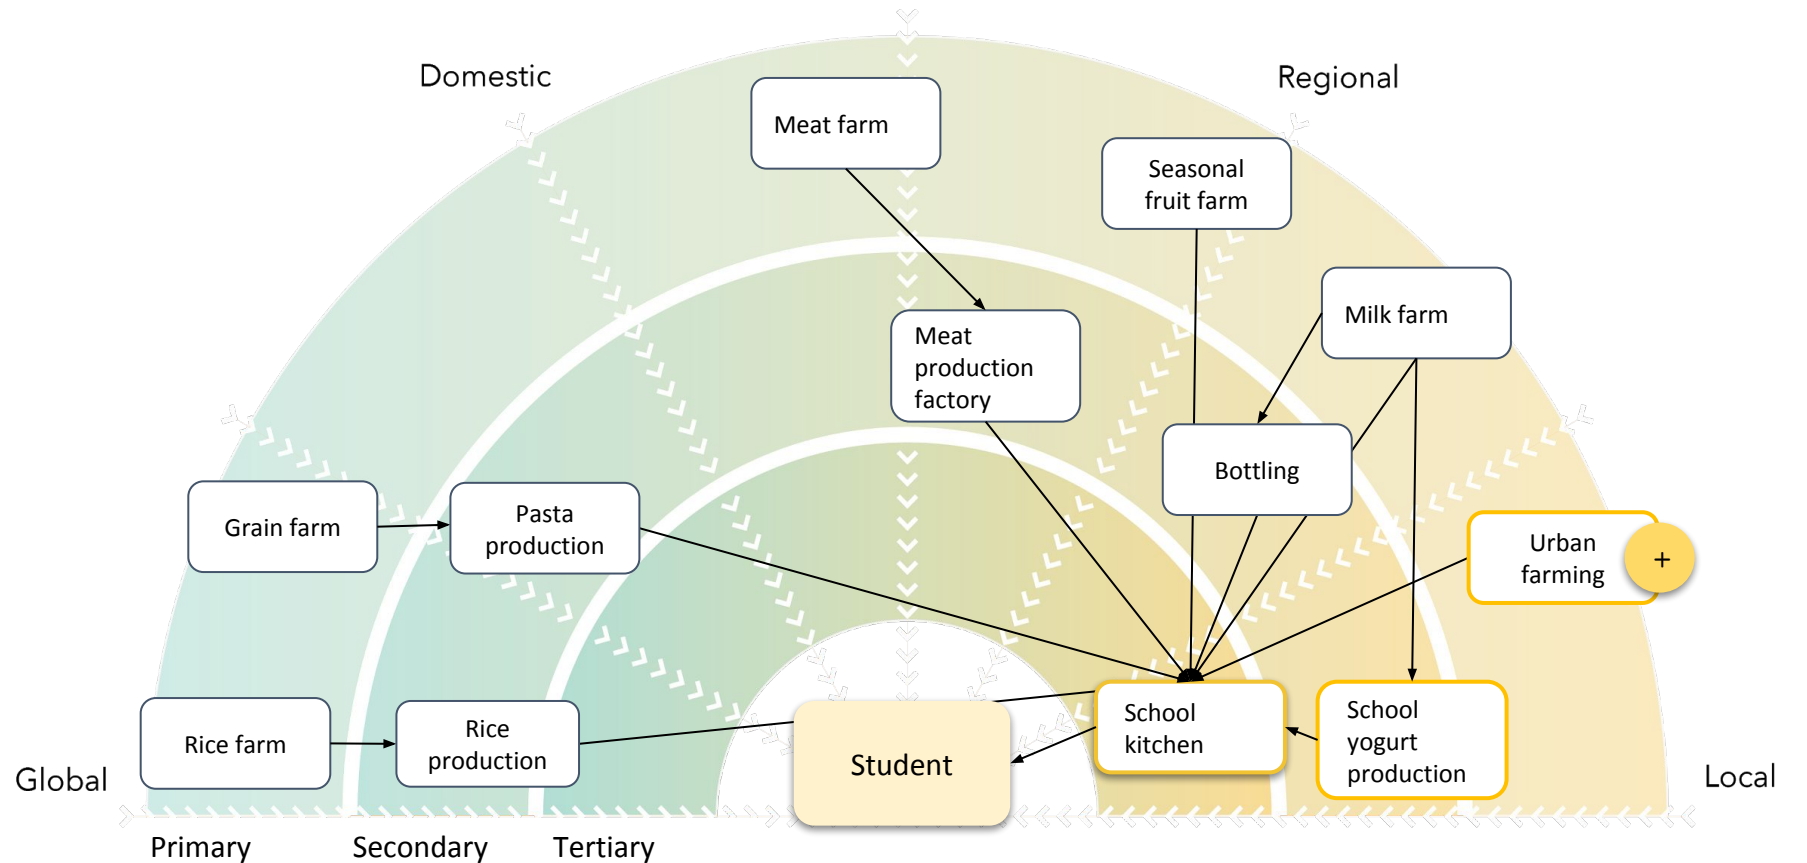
Domestic

Regional

Meat farm

Seasonal fruit farm

Milk farm

Meat production factory

Bottling

Grain farm

Pasta production

Urban farming

+

Rice farm

Rice production

Student

School kitchen

School yogurt production

Global

Local

Primary

Secondary

Tertiary